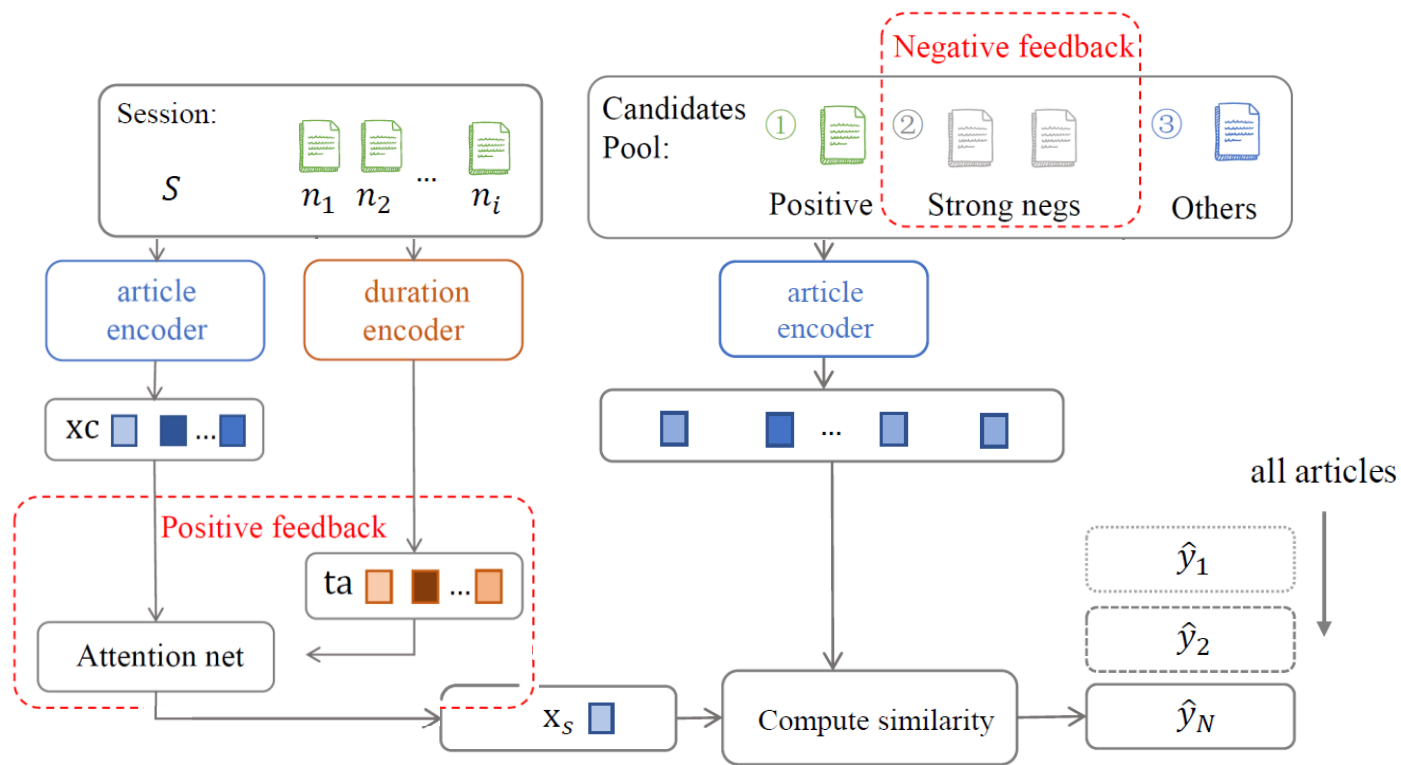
Negative feedback

Session:

$S$

$n_1$ $n_2$ ... $n_i$

Candidates Pool:

① ② ③

Positive

Strong negs

Others

article encoder

duration encoder

article encoder

xc ...

...

all articles

Positive feedback

ta ...

$\hat{y}_1$

$\hat{y}_2$

Attention net

$x_s$

Compute similarity

$\hat{y}_N$